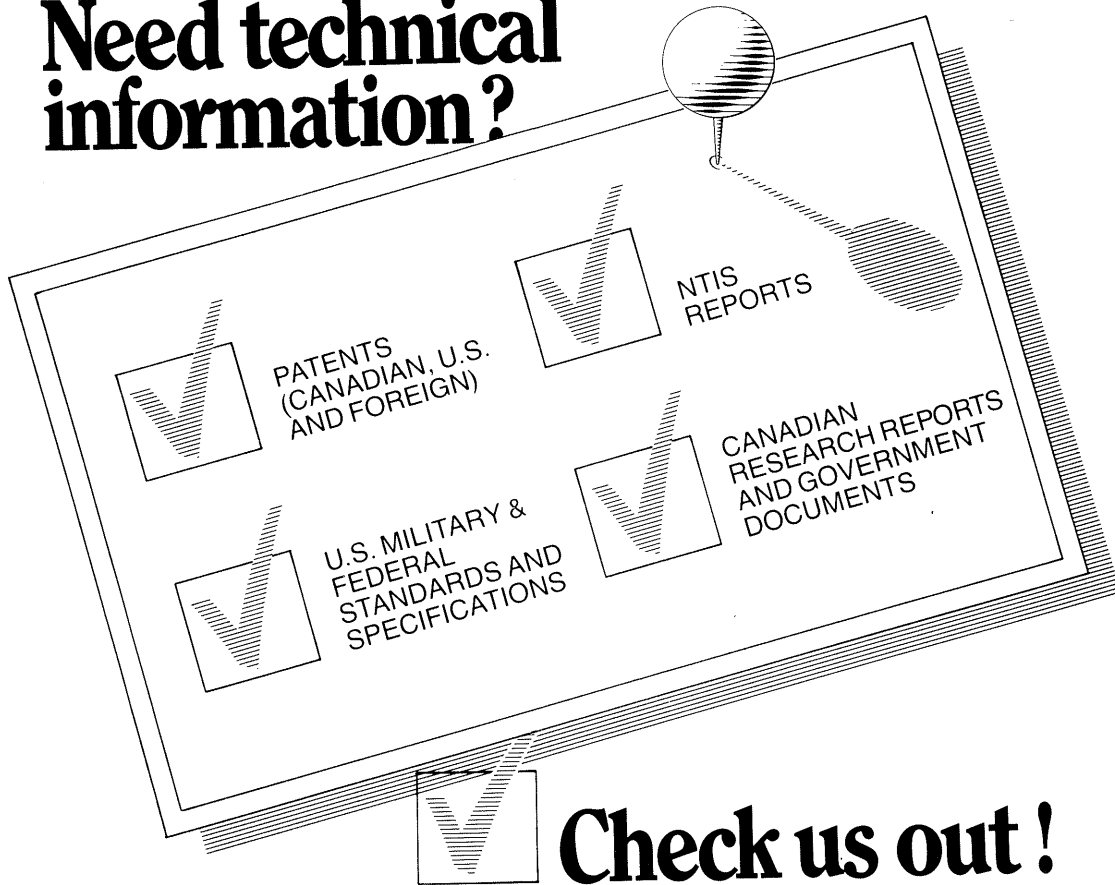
Need technical information?

PATENTS (CANADIAN, U.S. AND FOREIGN)

NTIS REPORTS

U.S. MILITARY & FEDERAL STANDARDS AND SPECIFICATIONS

CANADIAN RESEARCH REPORTS AND GOVERNMENT DOCUMENTS

Check us out!